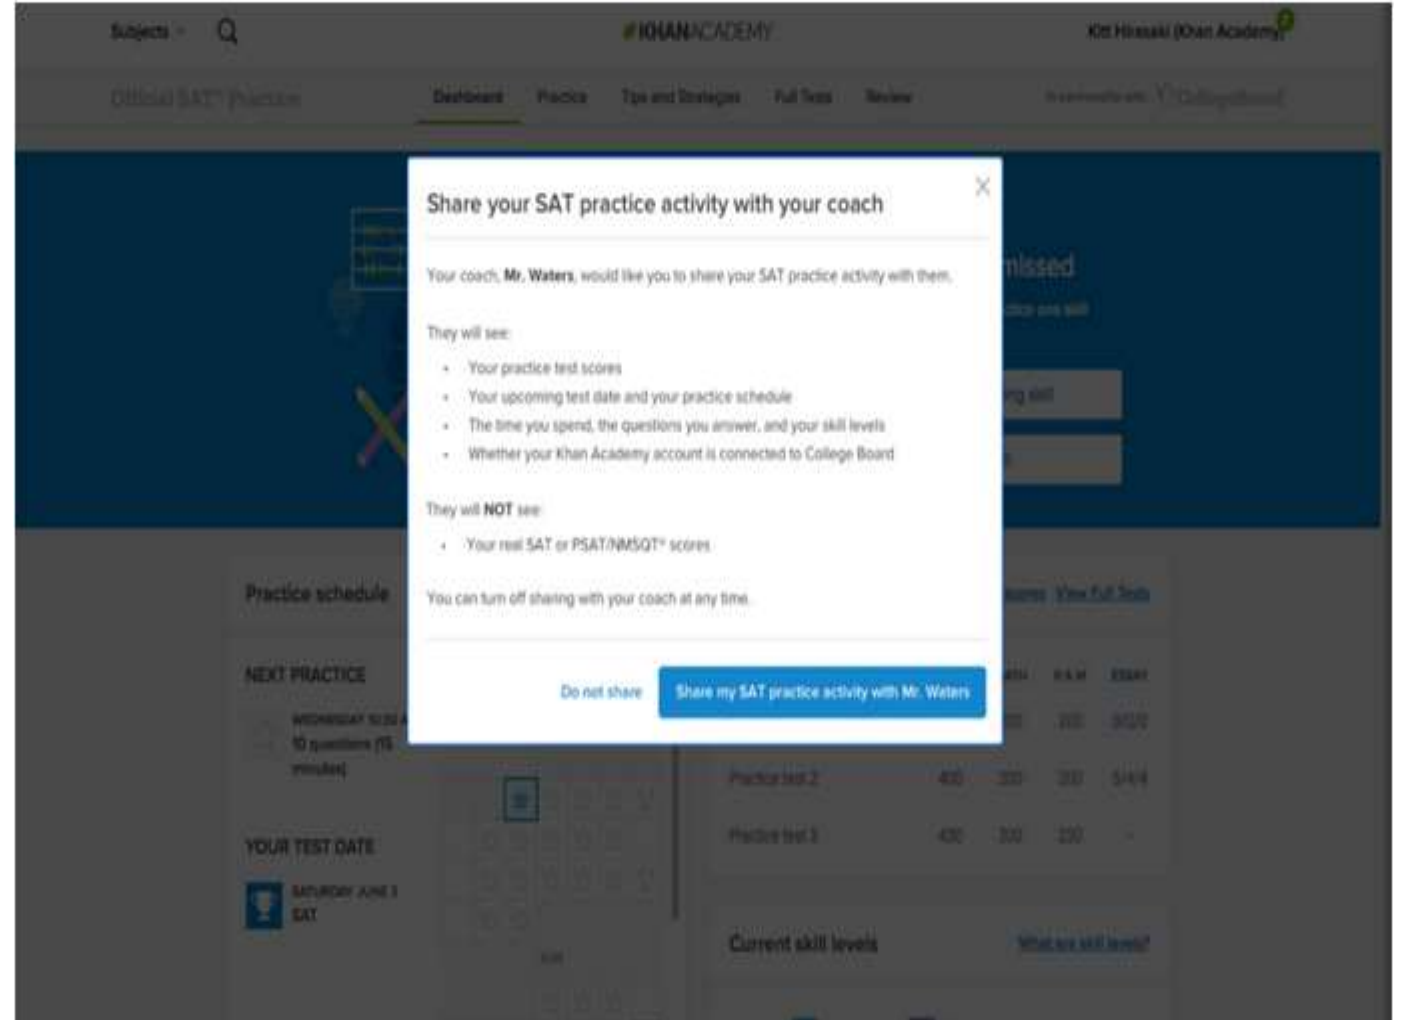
Subjects

KHANACADEMY

Kitt Hirasaki (Khan Academy)

Official SAT® Practice

Dashboard Practice Tips and Strategies Full Tests Review

In partnership with CollegeBoard

Share your SAT practice activity with your coach

Your coach, **Mr. Waters**, would like you to share your SAT practice activity with them.

They will see:

- Your practice test scores
- Your upcoming test date and your practice schedule
- The time you spend, the questions you answer, and your skill levels
- Whether your Khan Academy account is connected to College Board

They will **NOT** see:

- Your real SAT or PSAT/NMSQT® scores

You can turn off sharing with your coach at any time.

Do not share

Share my SAT practice activity with Mr. Waters

missed

Practice schedule

NEXT PRACTICE

WEDNESDAY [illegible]
10 questions (15 minutes)

YOUR TEST DATE

SATURDAY JUNE 3
SAT

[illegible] View Full Tests

R & W ESSAY

Practice test 2 400 300 200 5/4/4

Practice test 3 430 300 230 -

Current skill levels

What are skill levels?